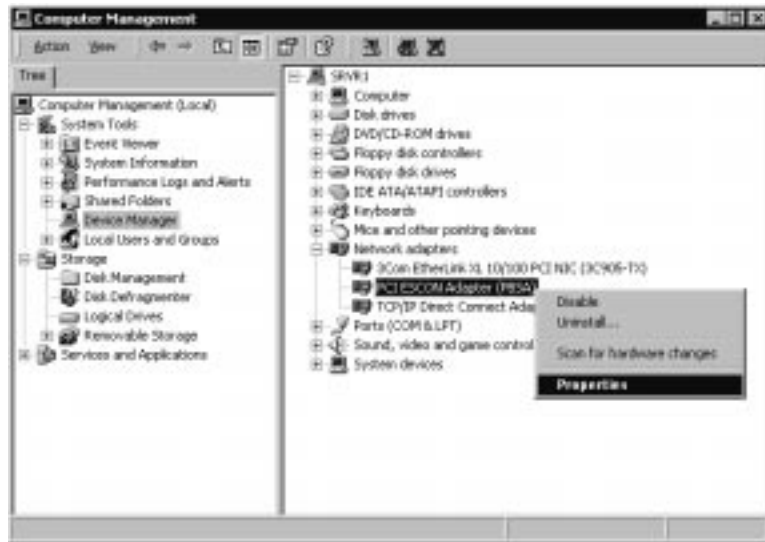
Computer Management

Action View

Tree

Computer Management (Local)
System Tools
Event Viewer
System Information
Performance Logs and Alerts
Shared Folders
Device Manager
Local Users and Groups
Storage
Disk Management
Disk Defragmenter
Logical Drives
Removable Storage
Services and Applications

SRVR1
Computer
Disk drives
DVD/CD-ROM drives
Floppy disk controllers
Floppy disk drives
IDE ATA/ATAPI controllers
Keyboards
Mice and other pointing devices
Network adapters
3Com EtherLink XL 10/100 PCI NIC (3C905-TX)
PCI ESCON Adapter (MESA)
TCP/IP Direct Connect Adap
Ports (COM & LPT)
Sound, video and game control
System devices

Disable
Uninstall...
Scan for hardware changes
Properties